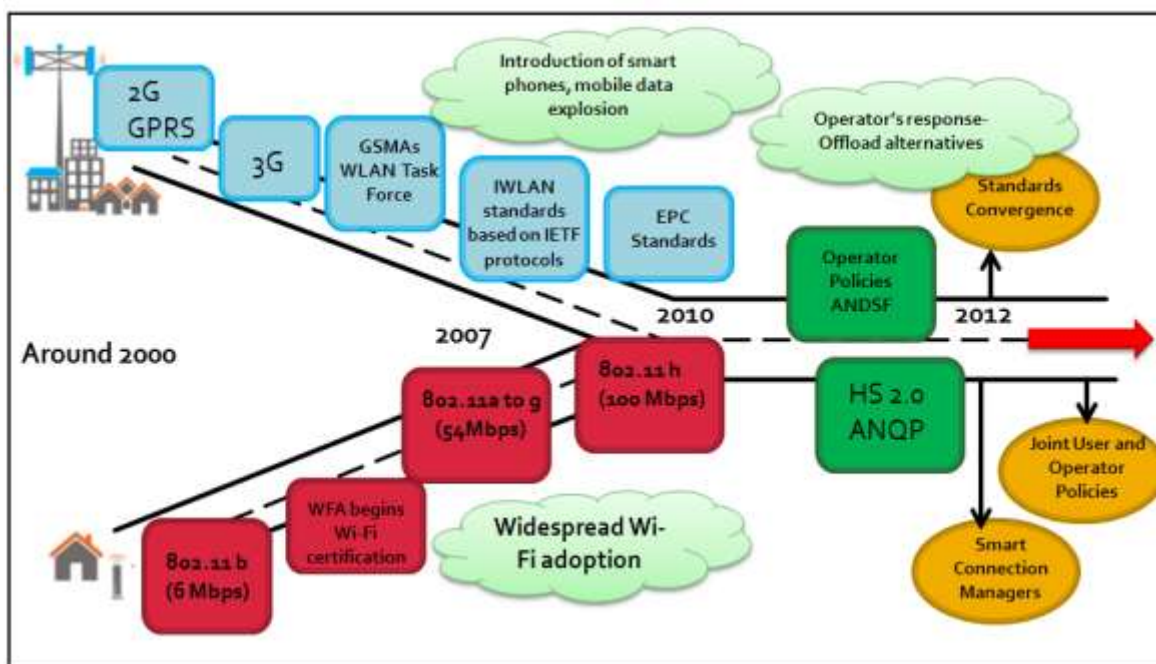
Introduction of smart phones, mobile data explosion

2G GPRS

3G

GSMAs WLAN Task Force

Operator's response- Offload alternatives

Standards Convergence

IWLAN standards based on IETF protocols

EPC Standards

Operator Policies ANDSF

2010

2012

2007

Around 2000

802.11 h (100 Mbps)

802.11a to g (54Mbps)

HS 2.0 ANQP

Joint User and Operator Policies

WFA begins Wi-Fi certification

Widespread Wi-Fi adoption

802.11 b (6 Mbps)

Smart Connection Managers